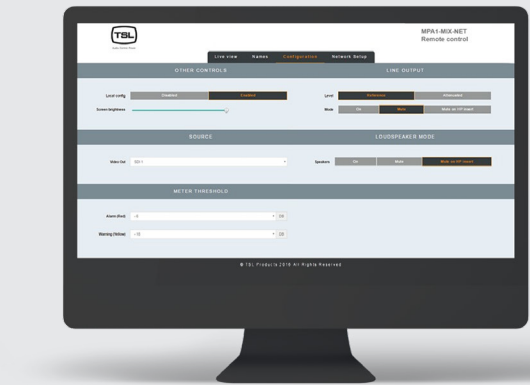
TSL

MPA1-MIX-NET
Remote control

Live view | Names | Configuration | Network Setup

OTHER CONTROLS

Local config | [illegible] | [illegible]

Screen brightness

LINE OUTPUT

Level | Reference | Attenuated

Mode | On | Mute | Mute on T/F Input

SOURCE

Video Out | SDI 1

LOUDSPEAKER MODE

Speakers | On | Mute | Mute on T/F Input

METER THRESHOLD

Alarm (Red) | -3 | dB

Warning (Yellow) | -15 | dB

© TSL Products 2016 All Rights Reserved